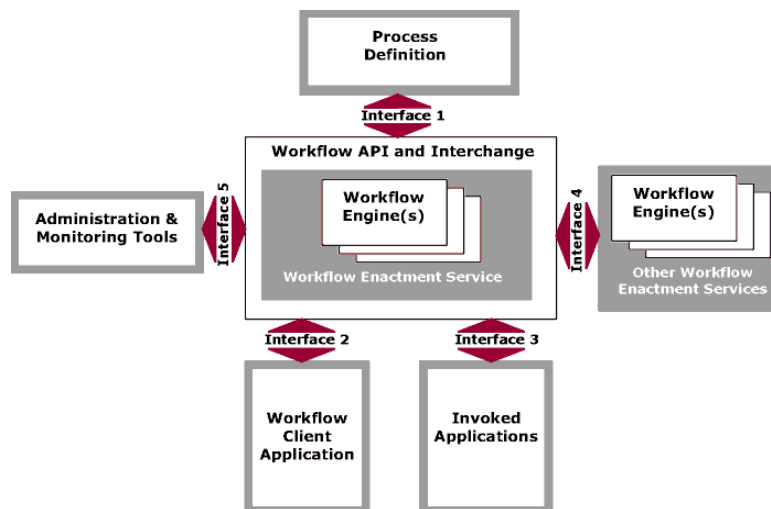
Process Definition

Interface 1

Workflow API and Interchange

Administration & Monitoring Tools

Interface 5

Workflow Engine(s)

Workflow Enactment Service

Interface 4

Workflow Engine(s)

Other Workflow Enactment Services

Interface 2

Interface 3

Workflow Client Application

Invoked Applications